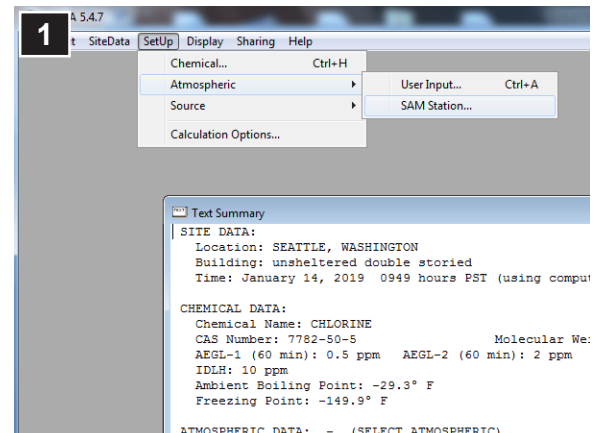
1

A 5.4.7

t SiteData SetUp Display Sharing Help

Chemical... Ctrl+H
Atmospheric
Source
Calculation Options...

User Input... Ctrl+A
SAM Station...

Text Summary

SITE DATA:
Location: SEATTLE, WASHINGTON
Building: unsheltered double storied
Time: January 14, 2019 0949 hours PST (using comput

CHEMICAL DATA:
Chemical Name: CHLORINE
CAS Number: 7782-50-5 Molecular We
AEGL-1 (60 min): 0.5 ppm AEGL-2 (60 min): 2 ppm
IDLH: 10 ppm
Ambient Boiling Point: -29.3° F
Freezing Point: -149.9° F

ATMOSPHERIC DATA: - (SELECT ATMOSPHERIC)